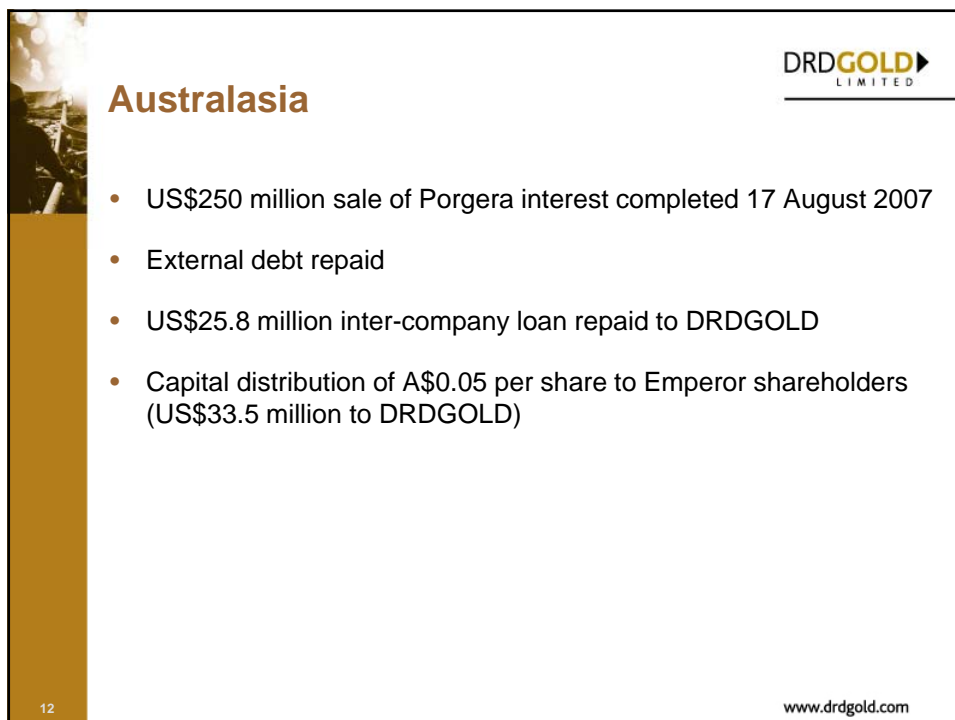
DRDGOLD
LIMITED

Australasia

- US\$250 million sale of Porgera interest completed 17 August 2007
- External debt repaid
- US\$25.8 million inter-company loan repaid to DRDGOLD
- Capital distribution of A\$0.05 per share to Emperor shareholders (US\$33.5 million to DRDGOLD)

12

www.drdgold.com